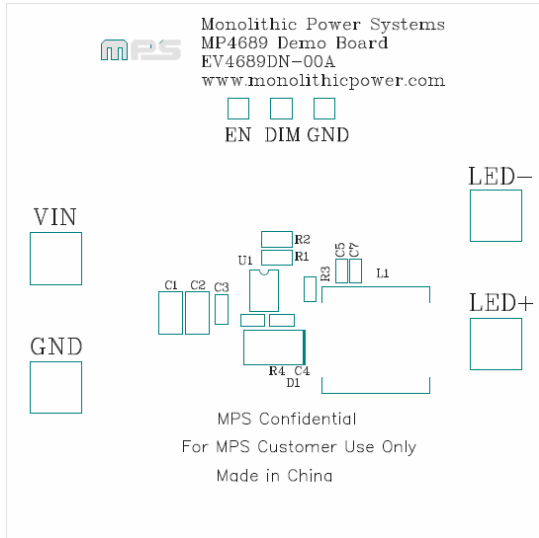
MPS

Monolithic Power Systems
MP4689 Demo Board
EV4689DN-00A
www.monolithicpower.com

EN DIM GND

LED−

VIN

R2
R1
U1
C5 C7
R3
L1

C1 C2 C3

LED+

GND

R4 C4
D1

MPS Confidential
For MPS Customer Use Only
Made in China